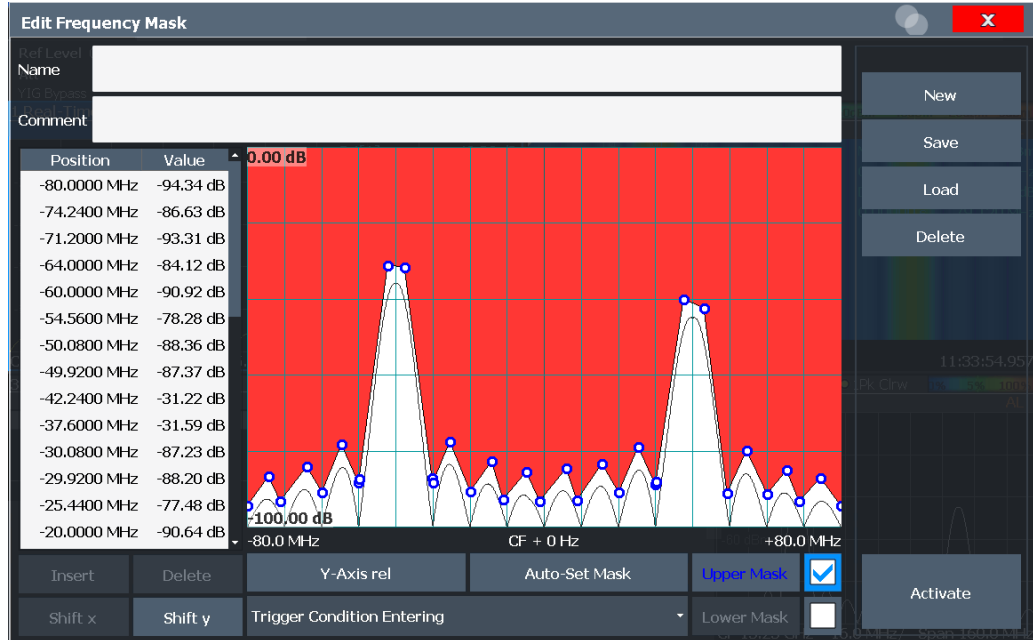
Edit Frequency Mask

Name

Comment

| Position | Value |
|---|---|
| -80.0000 MHz | -94.34 dB |
| -74.2400 MHz | -86.63 dB |
| -71.2000 MHz | -93.31 dB |
| -64.0000 MHz | -84.12 dB |
| -60.0000 MHz | -90.92 dB |
| -54.5600 MHz | -78.28 dB |
| -50.0800 MHz | -88.36 dB |
| -49.9200 MHz | -87.37 dB |
| -42.2400 MHz | -31.22 dB |
| -37.6000 MHz | -31.59 dB |
| -30.0800 MHz | -87.23 dB |
| -29.9200 MHz | -88.20 dB |
| -25.4400 MHz | -77.48 dB |
| -20.0000 MHz | -90.64 dB |

0.00 dB

-100.00 dB

-80.0 MHz

CF + 0 Hz

+80.0 MHz

New

Save

Load

Delete

11:33:54.957

Insert

Delete

Y-Axis rel

Auto-Set Mask

Upper Mask

Activate

Shift x

Shift y

Trigger Condition Entering

Lower Mask